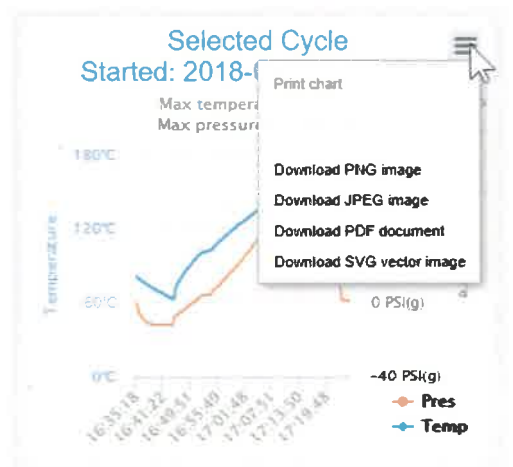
Selected Cycle
Started: 2018-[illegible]

Max tempera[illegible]
Max pressure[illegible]

Print chart

Download PNG image
Download JPEG image
Download PDF document
Download SVG vector image

180°C
120°C
60°C
0°C

Temperature

0 PSI(g)
-40 PSI(g)

16:35:18
16:41:22
16:48:31
16:55:40
17:01:46
17:07:51
17:13:50
17:19:48

Pres
Temp